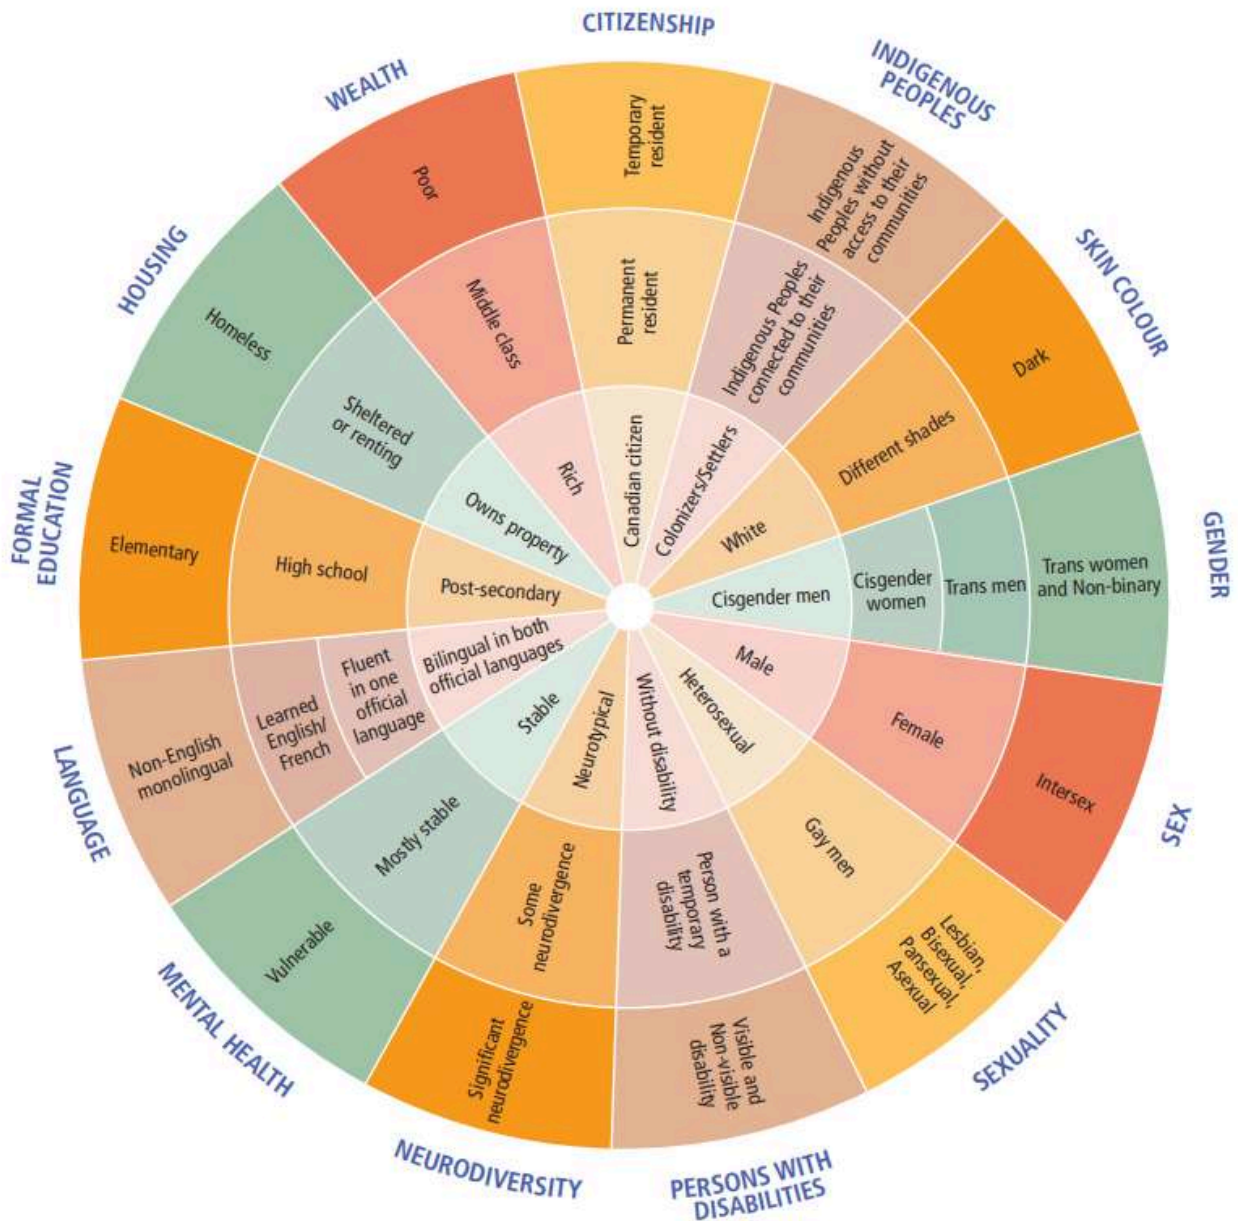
CITIZENSHIP
Temporary resident
Permanent resident
Canadian citizen

INDIGENOUS PEOPLES
Indigenous Peoples without access to their communities
Indigenous Peoples connected to their communities
Colonizers/Settlers

SKIN COLOUR
Dark
Different shades
White

GENDER
Trans women and Non-binary
Trans men
Cisgender women
Cisgender men

SEX
Intersex
Female
Male

SEXUALITY
Lesbian, Bisexual, Pansexual, Asexual
Gay men
Heterosexual

PERSONS WITH DISABILITIES
Visible and Non-visible disability
Person with a temporary disability
Without disability

NEURODIVERSITY
Significant neurodivergence
Some neurodivergence
Neurotypical

MENTAL HEALTH
Vulnerable
Mostly stable
Stable

LANGUAGE
Non-English monolingual
Learned English/ French
Fluent in one official language
Bilingual in both official languages

FORMAL EDUCATION
Elementary
High school
Post-secondary

HOUSING
Homeless
Sheltered or renting
Owns property

WEALTH
Poor
Middle class
Rich